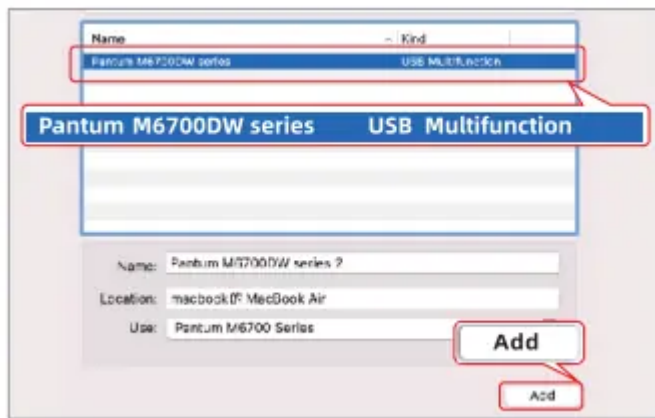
| Name | Kind |
|---|---|
| Pantum M6700DW series | USB Multifunction |

Pantum M6700DW series USB Multifunction

Name: Pantum M6700DW series 2

Location: macbook的 MacBook Air

Use: Pantum M6700 Series

Add

Add